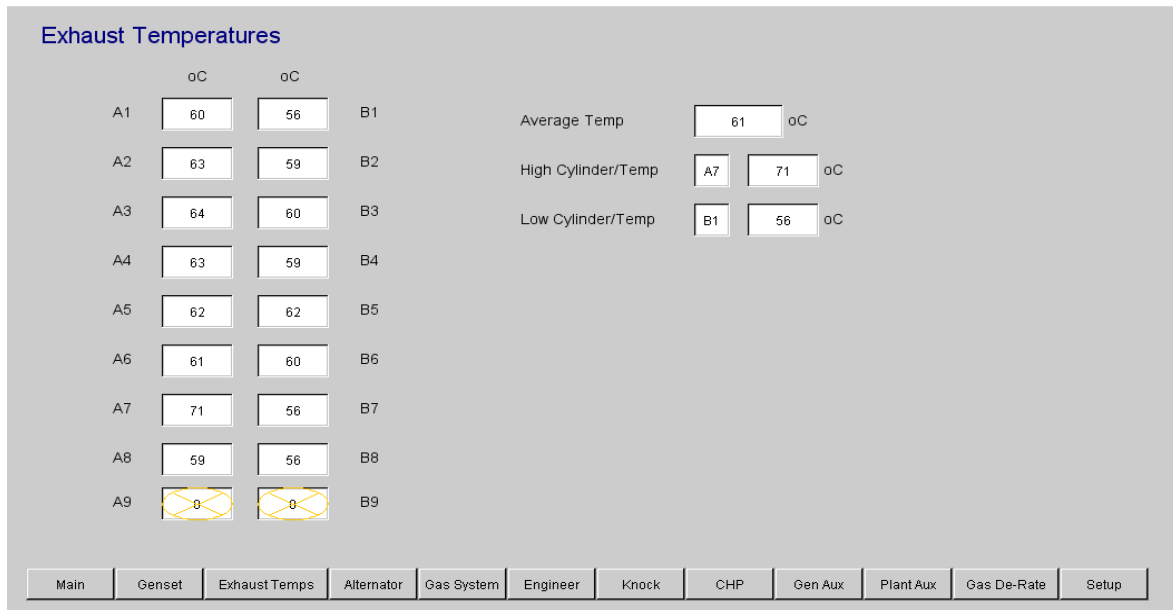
Exhaust Temperatures

| | oC | oC | |
|---|---|---|---|
| A1 | 60 | 56 | B1 |
| A2 | 63 | 59 | B2 |
| A3 | 64 | 60 | B3 |
| A4 | 63 | 59 | B4 |
| A5 | 62 | 62 | B5 |
| A6 | 61 | 60 | B6 |
| A7 | 71 | 56 | B7 |
| A8 | 59 | 56 | B8 |
| A9 | 0 | 0 | B9 |

Average Temp 61 oC
High Cylinder/Temp A7 71 oC
Low Cylinder/Temp B1 56 oC

Main | Genset | Exhaust Temps | Alternator | Gas System | Engineer | Knock | CHP | Gen Aux | Plant Aux | Gas De-Rate | Setup